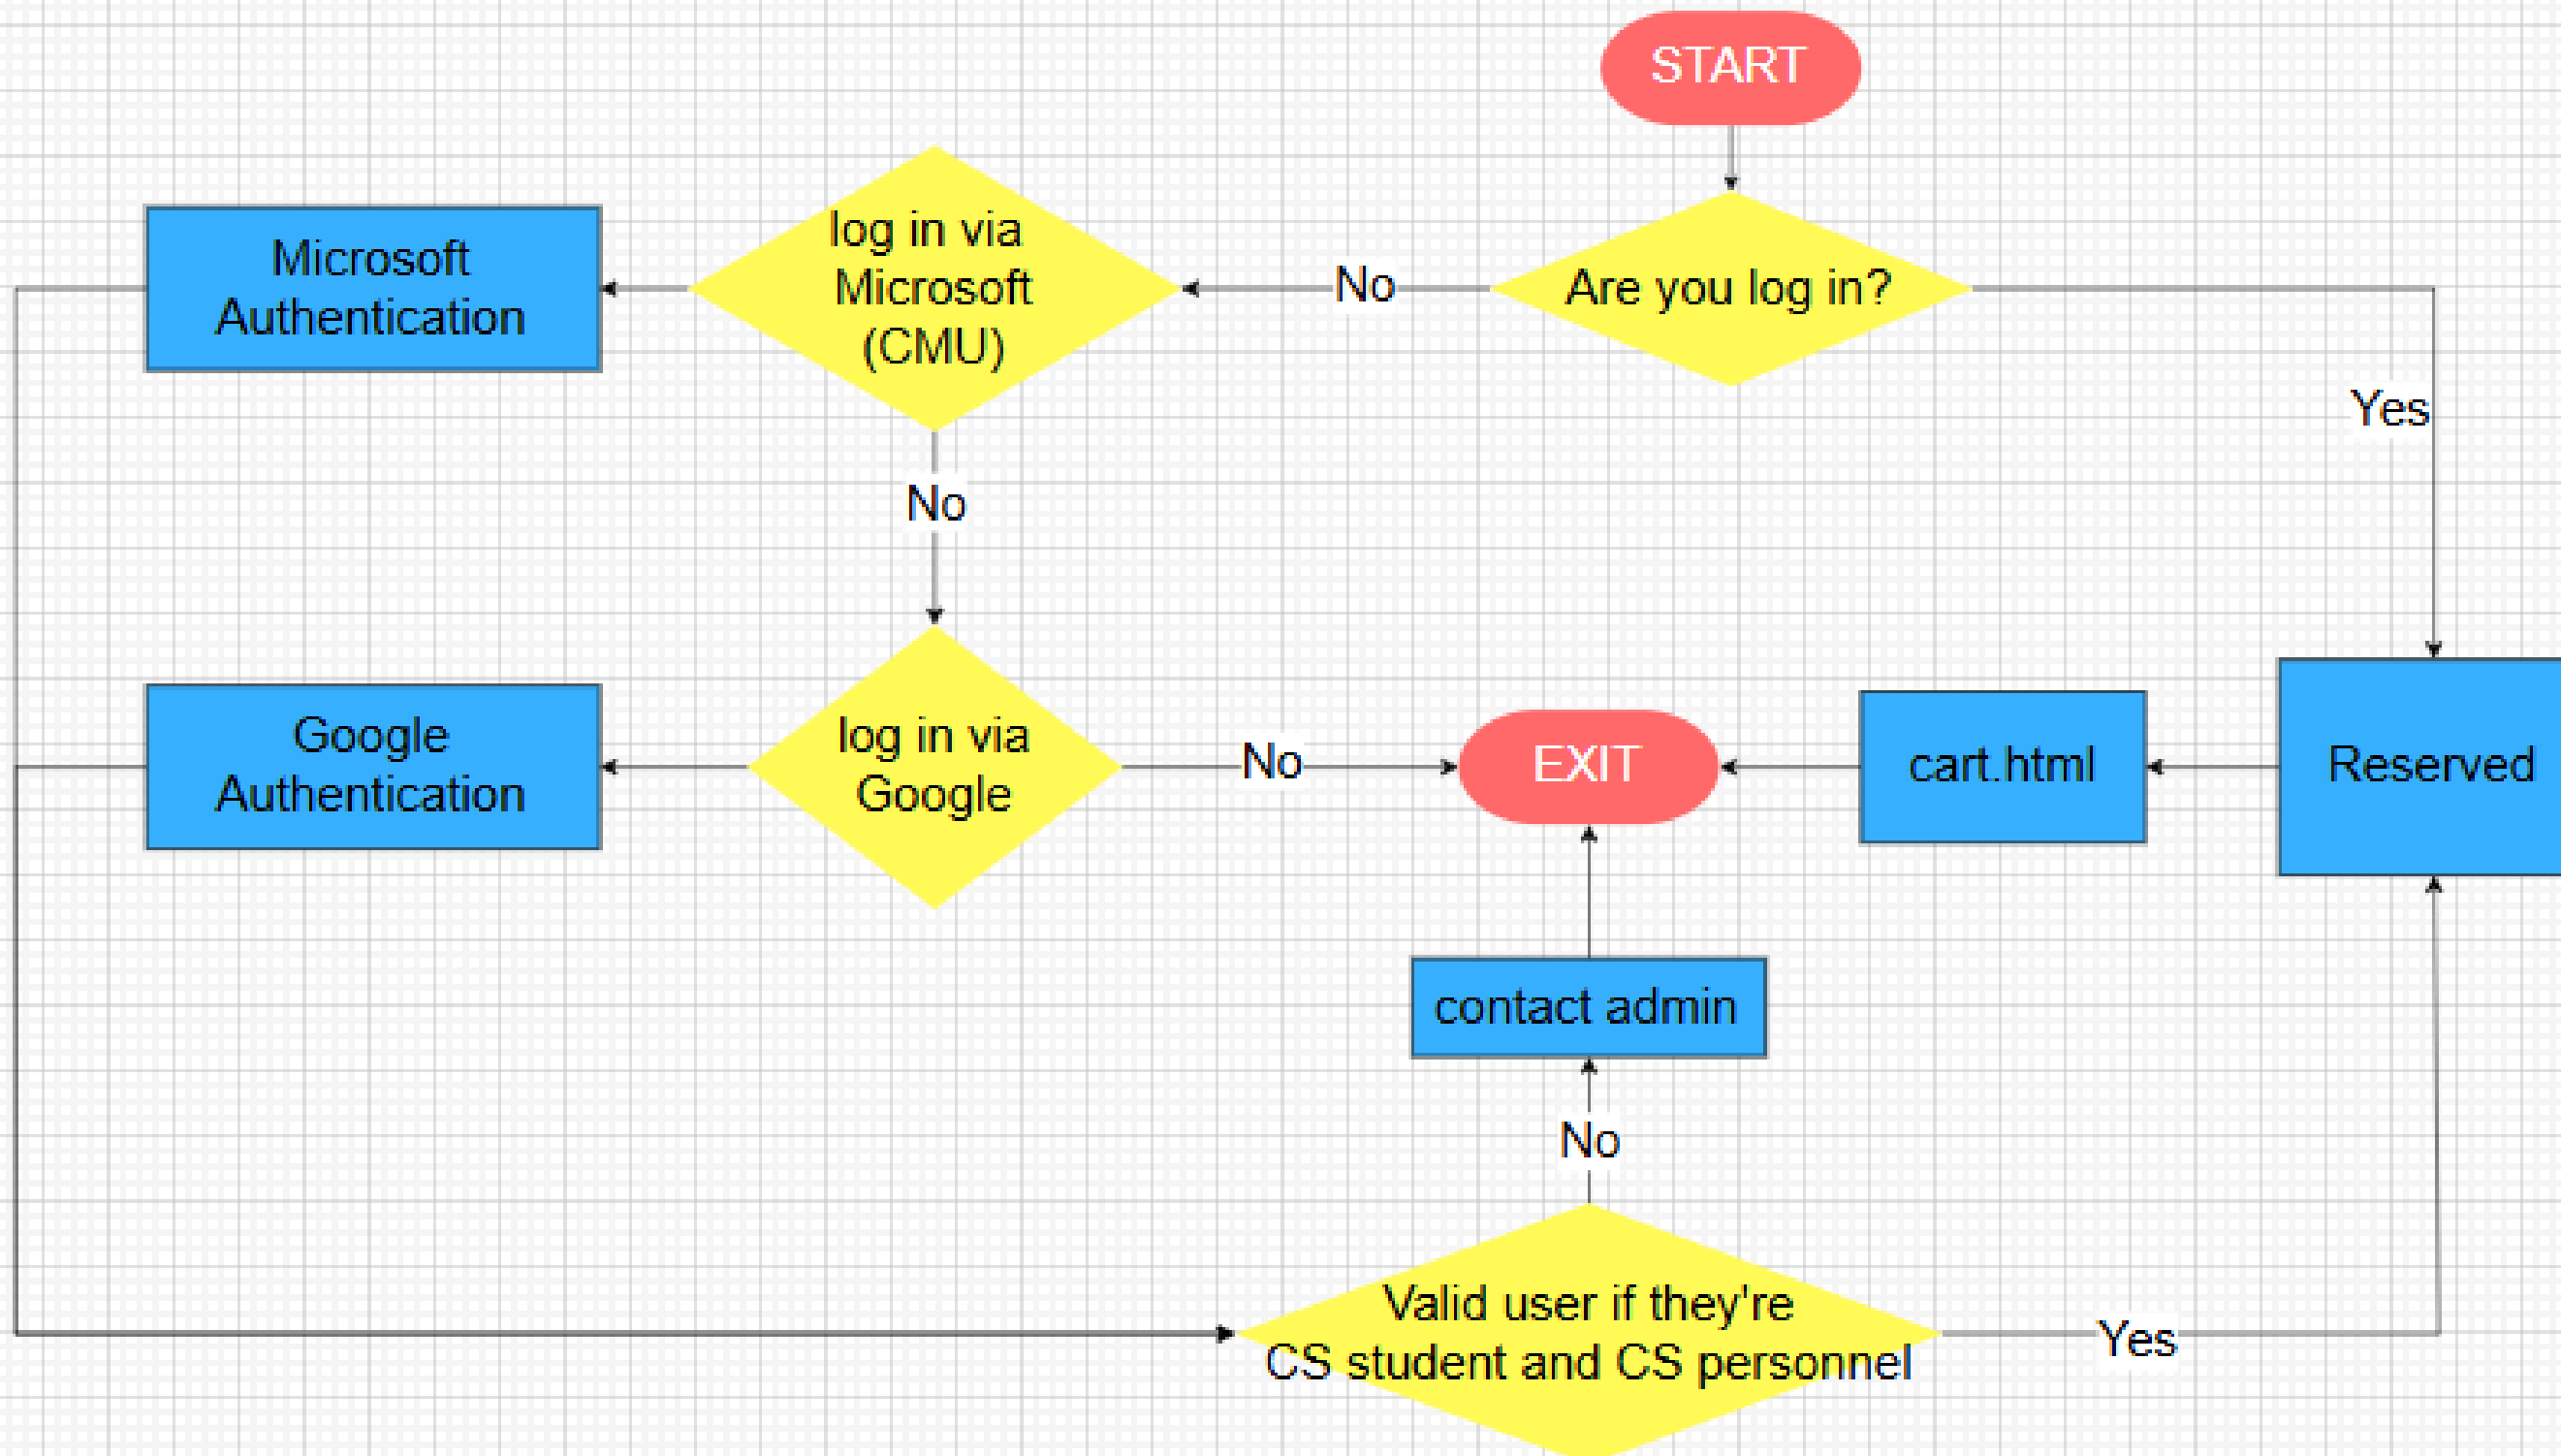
START

Are you log in?

No

Yes

log in via Microsoft (CMU)

Microsoft Authentication

No

log in via Google

Google Authentication

No

EXIT

cart.html

Reserved

contact admin

No

Valid user if they're CS student and CS personnel

Yes